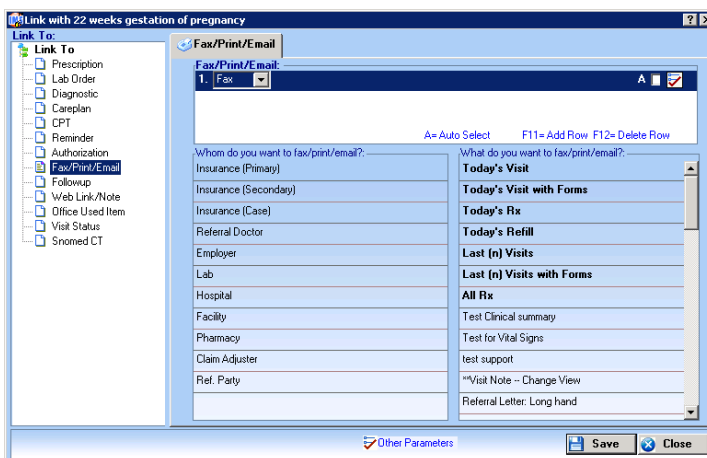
Link with 22 weeks gestation of pregnancy

? X

Link To:

Link To
Prescription
Lab Order
Diagnostic
Careplan
CPT
Reminder
Authorization
Fax/Print/Email
Followup
Web Link/Note
Office Used Item
Visit Status
Snomed CT

Fax/Print/Email

Fax/Print/Email:

1. Fax

A

A= Auto Select F11= Add Row F12= Delete Row

Whom do you want to fax/print/email?:

| Whom do you want to fax/print/email?: |
|---|
| Insurance (Primary) |
| Insurance (Secondary) |
| Insurance (Case) |
| Referral Doctor |
| Employer |
| Lab |
| Hospital |
| Facility |
| Pharmacy |
| Claim Adjuster |
| Ref. Party |

| What do you want to fax/print/email?: |
|---|
| Today's Visit |
| Today's Visit with Forms |
| Today's Rx |
| Today's Refill |
| Last (n) Visits |
| Last (n) Visits with Forms |
| All Rx |
| Test Clinical summary |
| Test for Vital Signs |
| test support |
| **Visit Note -- Change View |
| Referral Letter: Long hand |

Other Parameters

Save

Close